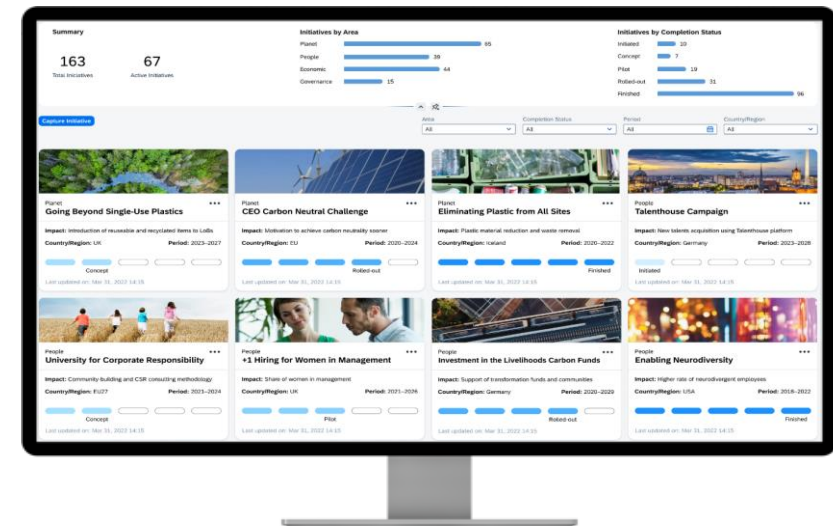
Summary

163
Total Initiatives

67
Active Initiatives

Initiatives by Area

Planet 65
People 39
Economic 44
Governance 15

Initiatives by Completion Status

Initiated 10
Concept 7
Pilot 19
Rolled-out 31
Finished 96

Capture Initiative

Area
All

Completion Status
All

Period
All

Country/Region
All

Planet
Going Beyond Single-Use Plastics
Impact: Introduction of reusable and recycled items to LoBs
Country/Region: UK
Period: 2023–2027
Concept
Last updated on: Mar 31, 2022 14:15

Planet
CEO Carbon Neutral Challenge
Impact: Motivation to achieve carbon neutrality sooner
Country/Region: EU
Period: 2020–2024
Rolled-out
Last updated on: Mar 31, 2022 14:15

Planet
Eliminating Plastic from All Sites
Impact: Plastic material reduction and waste removal
Country/Region: Iceland
Period: 2020–2022
Finished
Last updated on: Mar 31, 2022 14:15

People
Talenthouse Campaign
Impact: New talents acquisition using Talenthouse platform
Country/Region: Germany
Period: 2023–2026
Initiated
Last updated on: Mar 31, 2022 14:15

People
University for Corporate Responsibility
Impact: Community building and CSR consulting methodology
Country/Region: EU27
Period: 2021–2024
Concept
Last updated on: Mar 31, 2022 14:15

People
+1 Hiring for Women in Management
Impact: Share of women in management
Country/Region: UK
Period: 2021–2026
Pilot
Last updated on: Mar 31, 2022 14:15

People
Investment in the Livelihoods Carbon Funds
Impact: Support of transformation funds and communities
Country/Region: Germany
Period: 2020–2029
Rolled-out
Last updated on: Mar 31, 2022 14:15

People
Enabling Neurodiversity
Impact: Higher rate of neurodivergent employees
Country/Region: USA
Period: 2018–2022
Finished
Last updated on: Mar 31, 2022 14:15